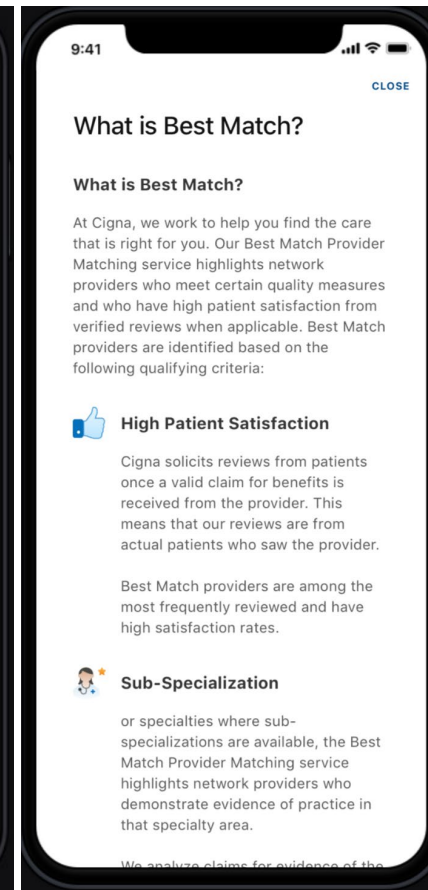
9:41

CLOSE

What is Best Match?

What is Best Match?

At Cigna, we work to help you find the care that is right for you. Our Best Match Provider Matching service highlights network providers who meet certain quality measures and who have high patient satisfaction from verified reviews when applicable. Best Match providers are identified based on the following qualifying criteria:

High Patient Satisfaction

Cigna solicits reviews from patients once a valid claim for benefits is received from the provider. This means that our reviews are from actual patients who saw the provider.

Best Match providers are among the most frequently reviewed and have high satisfaction rates.

Sub-Specialization

or specialties where sub-specializations are available, the Best Match Provider Matching service highlights network providers who demonstrate evidence of practice in that specialty area.

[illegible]